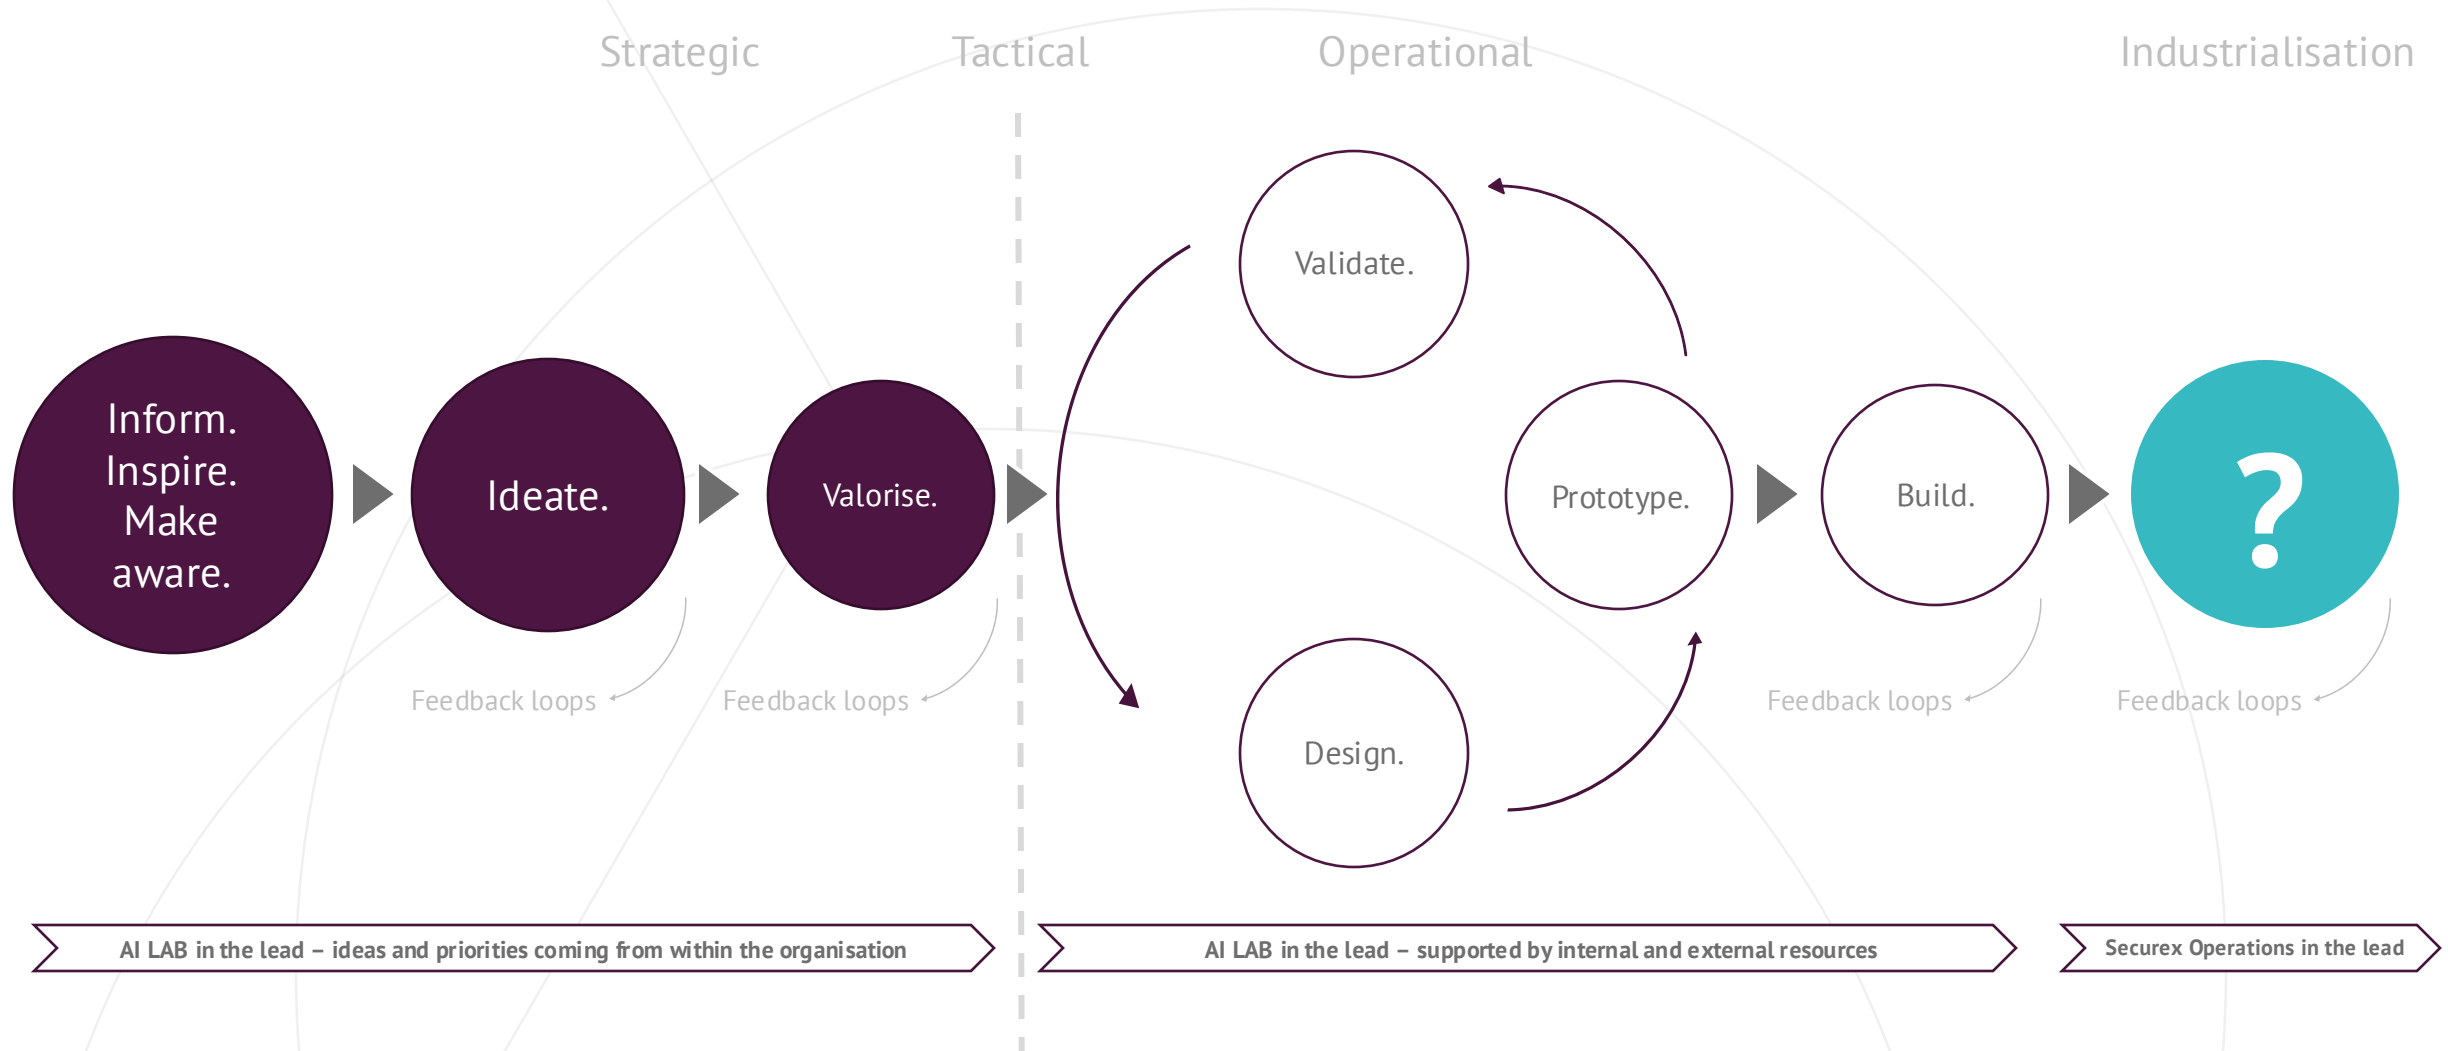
Strategic Tactical Operational Industrialisation

Inform. Inspire. Make aware.

Ideate.

Valorise.

Validate.

Prototype.

Design.

Build.

?

Feedback loops

Feedback loops

Feedback loops

Feedback loops

AI LAB in the lead – ideas and priorities coming from within the organisation

AI LAB in the lead – supported by internal and external resources

Securex Operations in the lead